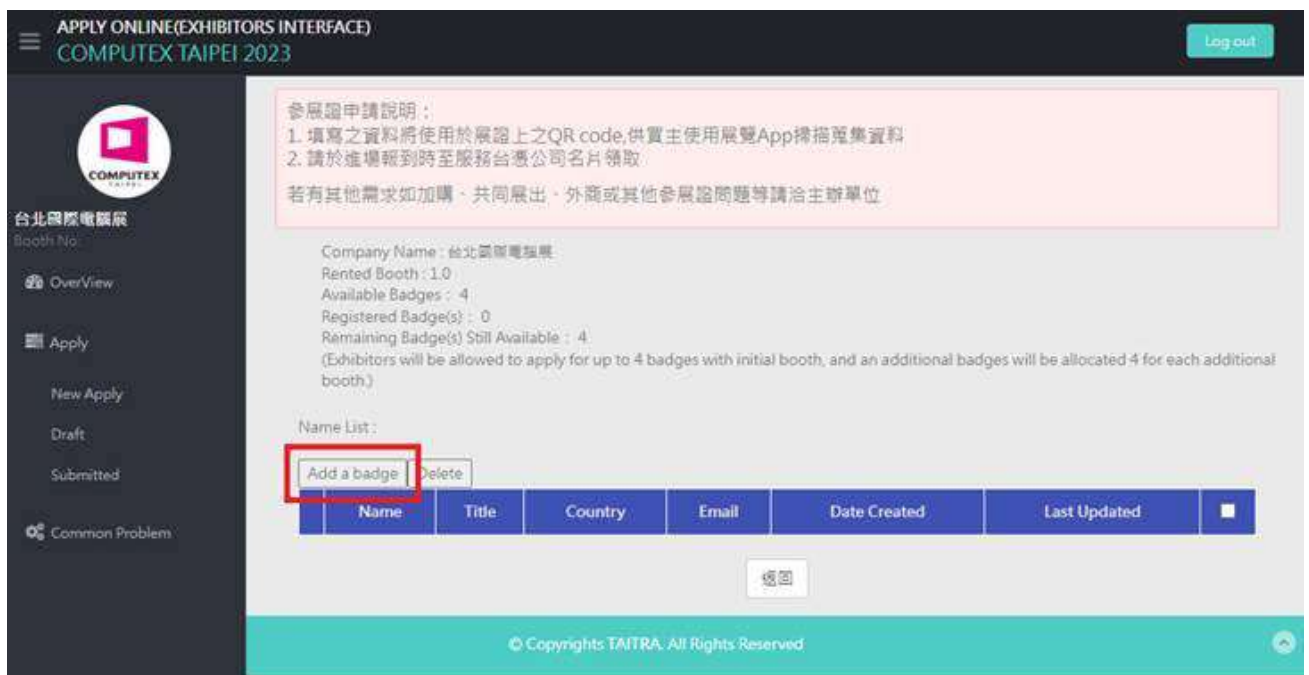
APPLY ONLINE(EXHIBITORS INTERFACE)
COMPUTEX TAIPEI 2023

Log out

COMPUTEX
TAIPEI

台北國際電腦展
Booth No:

OverView

Apply

New Apply

Draft

Submitted

Common Problem

參展證申請說明：
1. 填寫之資料將使用於展證上之QR code,供買主使用展覽App掃描蒐集資料
2. 請於進場報到時至服務台憑公司名片領取

若有其他需求如加購、共同展出、外商或其他參展證問題等請洽主辦單位

Company Name : 台北國際電腦展
Rented Booth : 1.0
Available Badges : 4
Registered Badge(s) : 0
Remaining Badge(s) Still Available : 4
(Exhibitors will be allowed to apply for up to 4 badges with initial booth, and an additional badges will be allocated 4 for each additional booth.)

Name List :

Add a badge | Delete

| | Name | Title | Country | Email | Date Created | Last Updated | |
|---|---|---|---|---|---|---|---|

返回

© Copyrights TAITRA. All Rights Reserved